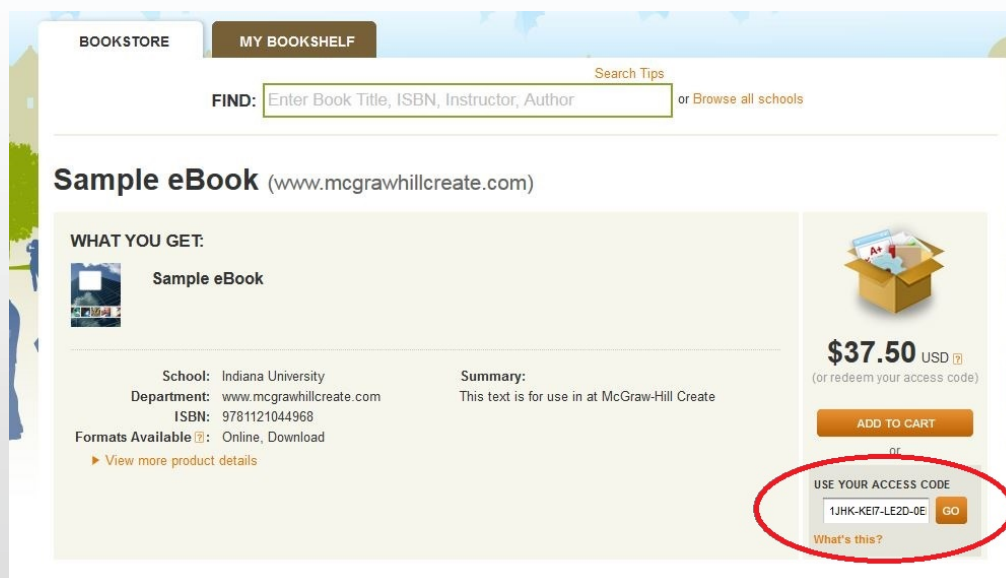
BOOKSTORE

MY BOOKSHELF

Search Tips

FIND: Enter Book Title, ISBN, Instructor, Author or Browse all schools

Sample eBook (www.mcgrawhillcreate.com)

WHAT YOU GET:

Sample eBook

School: Indiana University
Department: www.mcgrawhillcreate.com
ISBN: 9781121044968
Formats Available ?: Online, Download

▶ View more product details

Summary:
This text is for use in at McGraw-Hill Create

$37.50 USD ?
(or redeem your access code)

ADD TO CART

or

USE YOUR ACCESS CODE

1JHK-KEI7-LE2D-0E

GO

What's this?